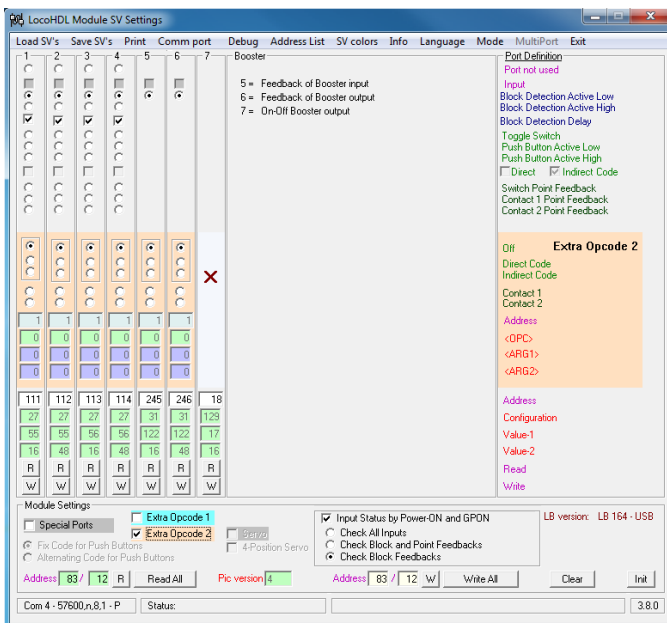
LocoHDL Module SV Settings

Load SV's Save SV's Print Comm port Debug Address List SV colors Info Language Mode MultiPort Exit

1 2 3 4 5 6 7

Booster

5 = Feedback of Booster input
6 = Feedback of Booster output
7 = On-Off Booster output

| 1 | 2 | 3 | 4 | 5 | 6 | 7 |
|---|---|---|---|---|---|---|
| 1 | 1 | 1 | 1 | 1 | 1 | |
| 0 | 0 | 0 | 0 | 0 | 0 | |
| 0 | 0 | 0 | 0 | 0 | 0 | |
| 0 | 0 | 0 | 0 | 0 | 0 | |
| 111 | 112 | 113 | 114 | 245 | 246 | 18 |
| 27 | 27 | 27 | 27 | 31 | 31 | 129 |
| 55 | 55 | 56 | 56 | 122 | 122 | 17 |
| 16 | 48 | 16 | 48 | 16 | 48 | 16 |
| R | R | R | R | R | R | R |
| W | W | W | W | W | W | W |

Port Definition
Port not used
Input
Block Detection Active Low
Block Detection Active High
Block Detection Delay
Toggle Switch
Push Button Active Low
Push Button Active High
Direct Indirect Code
Switch Point Feedback
Contact 1 Point Feedback
Contact 2 Point Feedback

Off
Extra Opcode 2
Direct Code
Indirect Code
Contact 1
Contact 2
Address
<OPC>
<ARG1>
<ARG2>

Address
Configuration
Value-1
Value-2
Read
Write

Module Settings
Special Ports
Extra Opcode 1
Extra Opcode 2
Servo
4-Position Servo
Fix Code for Push Buttons
Alternating Code for Push Buttons
Input Status by Power-ON and GPON
Check All Inputs
Check Block and Point Feedbacks
Check Block Feedbacks
LB version: LB 164 - USB

Address 83 / 12 R Read All Pic version 4 Address 83 / 12 W Write All Clear Init

Com 4 - 57600,n,8,1 - P Status: 3.8.0